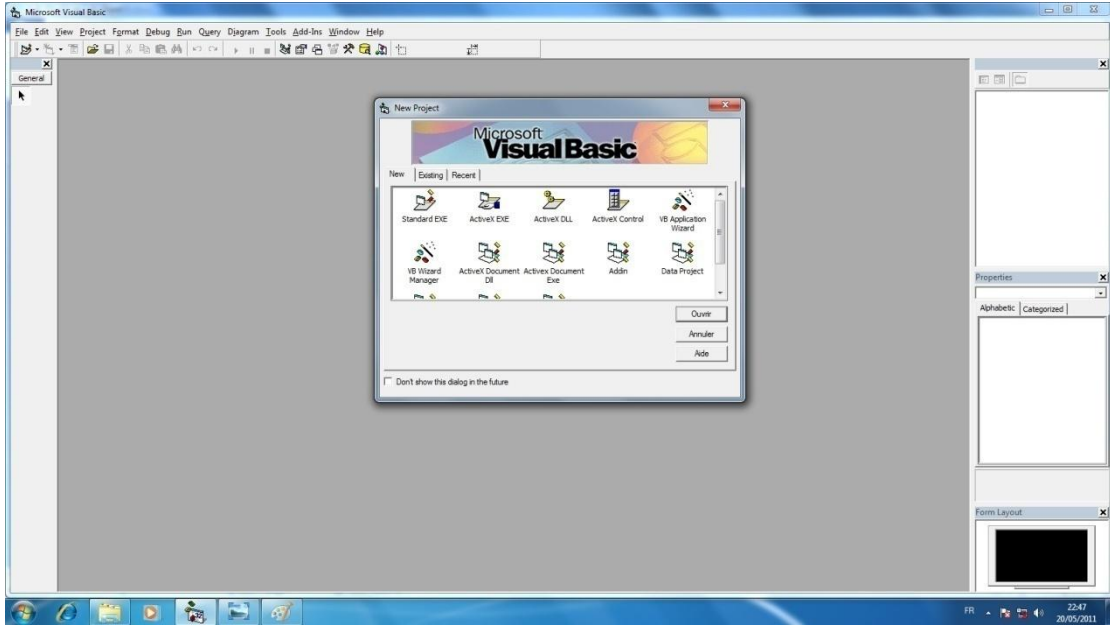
Microsoft Visual Basic

File Edit View Project Format Debug Run Query Diagram Tools Add-Ins Window Help

General

New Project

Microsoft Visual Basic

New | Existing | Recent

Standard EXE
ActiveX EXE
ActiveX DLL
ActiveX Control
VB Application Wizard
VB Wizard Manager
ActiveX Document Dll
Activex Document Exe
Addin
Data Project

Ouvrir
Annuler
Aide

Don't show this dialog in the future

Properties

Alphabetic | Categorized

Form Layout

FR

22:47
20/05/2011